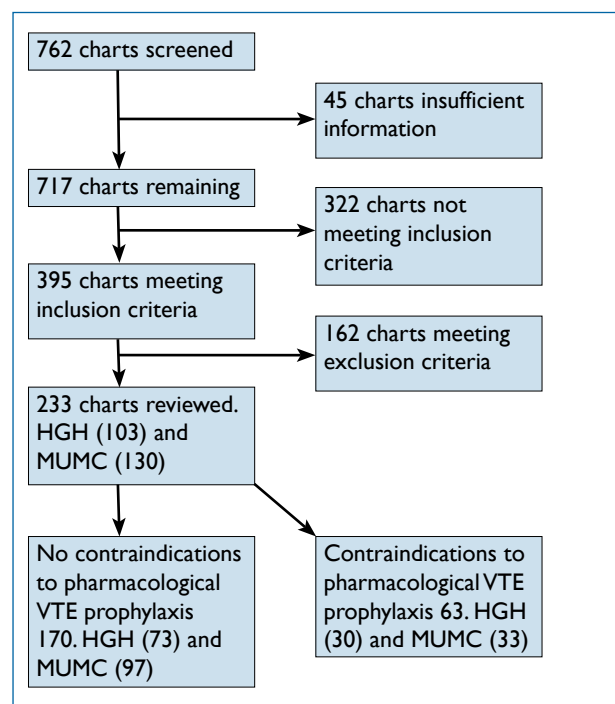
762 charts screened

45 charts insufficient information

717 charts remaining

322 charts not meeting inclusion criteria

395 charts meeting inclusion criteria

162 charts meeting exclusion criteria

233 charts reviewed. HGH (103) and MUMC (130)

No contraindications to pharmacological VTE prophylaxis 170. HGH (73) and MUMC (97)

Contraindications to pharmacological VTE prophylaxis 63. HGH (30) and MUMC (33)